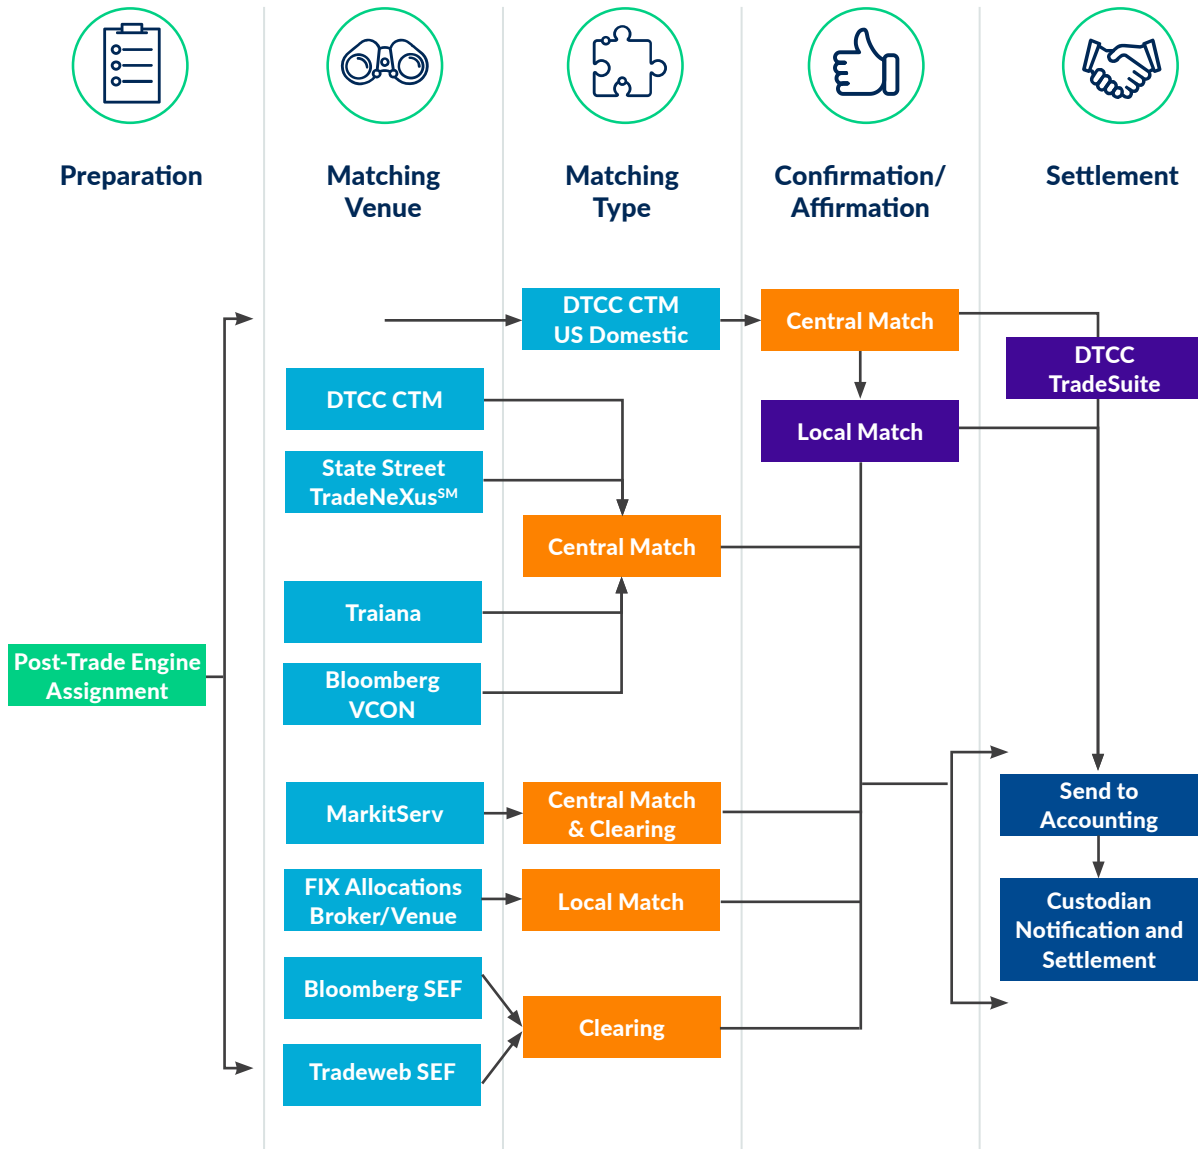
Preparation

Matching Venue

Matching Type

Confirmation/ Affirmation

Settlement

DTCC CTM US Domestic

Central Match

DTCC TradeSuite

DTCC CTM

Local Match

State Street TradeNeXus$^{SM}$

Central Match

Traiana

Post-Trade Engine Assignment

Bloomberg VCON

MarkitServ

Central Match & Clearing

Send to Accounting

FIX Allocations Broker/Venue

Local Match

Custodian Notification and Settlement

Bloomberg SEF

Clearing

Tradeweb SEF